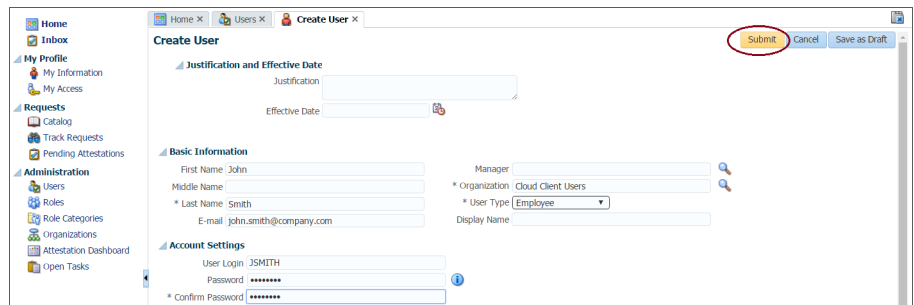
Home
Inbox
My Profile
My Information
My Access
Requests
Catalog
Track Requests
Pending Attestations
Administration
Users
Roles
Role Categories
Organizations
Attestation Dashboard
Open Tasks

Home ✕ Users ✕ Create User ✕

Create User

Submit Cancel Save as Draft

Justification and Effective Date

Justification

Effective Date

Basic Information

First Name John
Middle Name
* Last Name Smith
E-mail john.smith@company.com

Manager
* Organization Cloud Client Users
* User Type Employee
Display Name

Account Settings

User Login JSMITH
Password ••••••••
* Confirm Password ••••••••